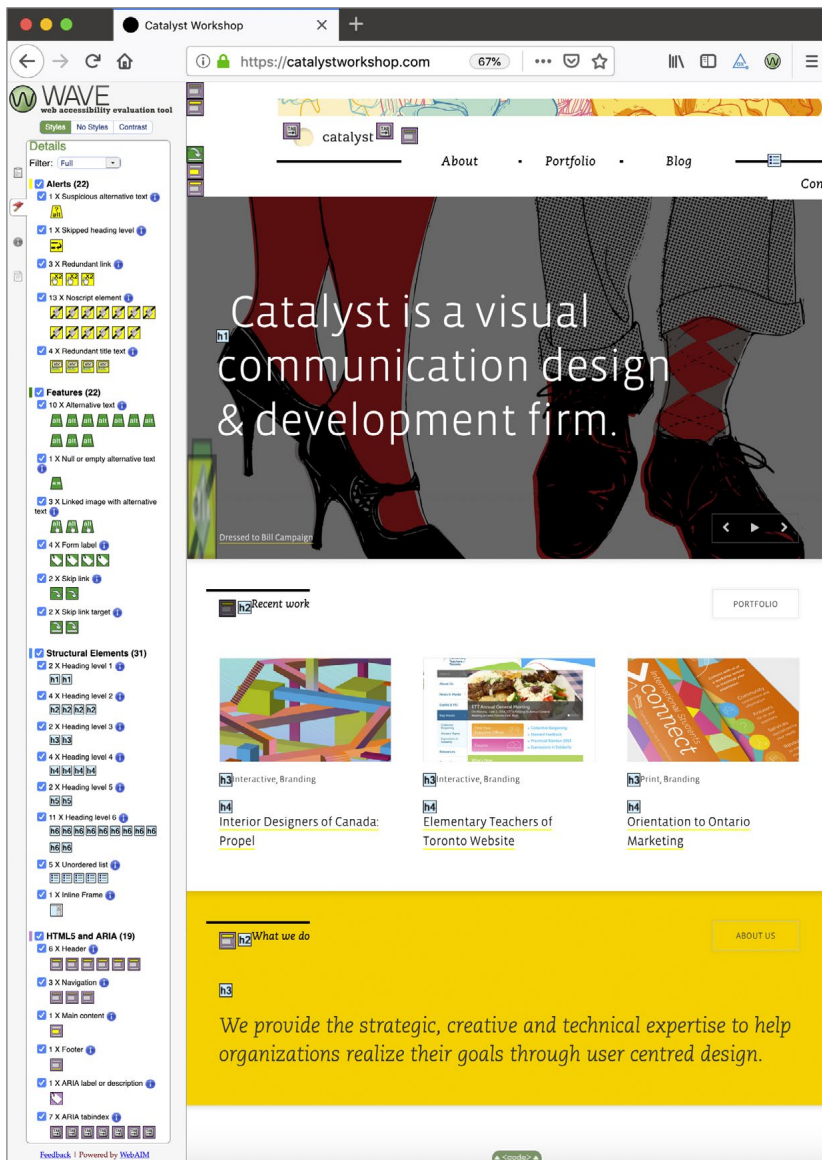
Catalyst Workshop

https://catalystworkshop.com 67%

WAVE
web accessibility evaluation tool

Styles No Styles Contrast

Details

Filter: Full

Alerts (22)
1 X Suspicious alternative text
1 X Skipped heading level
3 X Redundant link
13 X Noscript element
4 X Redundant title text

Features (22)
10 X Alternative text
alt alt alt alt alt alt alt alt alt
1 X Null or empty alternative text
3 X Linked image with alternative text
4 X Form label
2 X Skip link
2 X Skip link target

Structural Elements (31)
2 X Heading level 1
h1 h1
4 X Heading level 2
h2 h2 h2 h2
2 X Heading level 3
h3 h3
4 X Heading level 4
h4 h4 h4 h4
2 X Heading level 5
h5 h5
11 X Heading level 6
h6 h6 h6 h6 h6 h6 h6 h6 h6 h6 h6
5 X Unordered list
1 X Inline Frame

HTML5 and ARIA (19)
6 X Header
3 X Navigation
1 X Main content
1 X Footer
1 X ARIA label or description
7 X ARIA tabindex

Feedback | Powered by WebAIM

catalyst

About • Portfolio • Blog

Con

h1 Catalyst is a visual communication design & development firm.

Dressed to Bill Campaign

h2 Recent work

PORTFOLIO

h3 Interactive, Branding
h4 Interior Designers of Canada: Propel

h3 Interactive, Branding
h4 Elementary Teachers of Toronto Website

h3 Print, Branding
h4 Orientation to Ontario Marketing

h2 What we do

ABOUT US

h3
We provide the strategic, creative and technical expertise to help organizations realize their goals through user centred design.

<code>